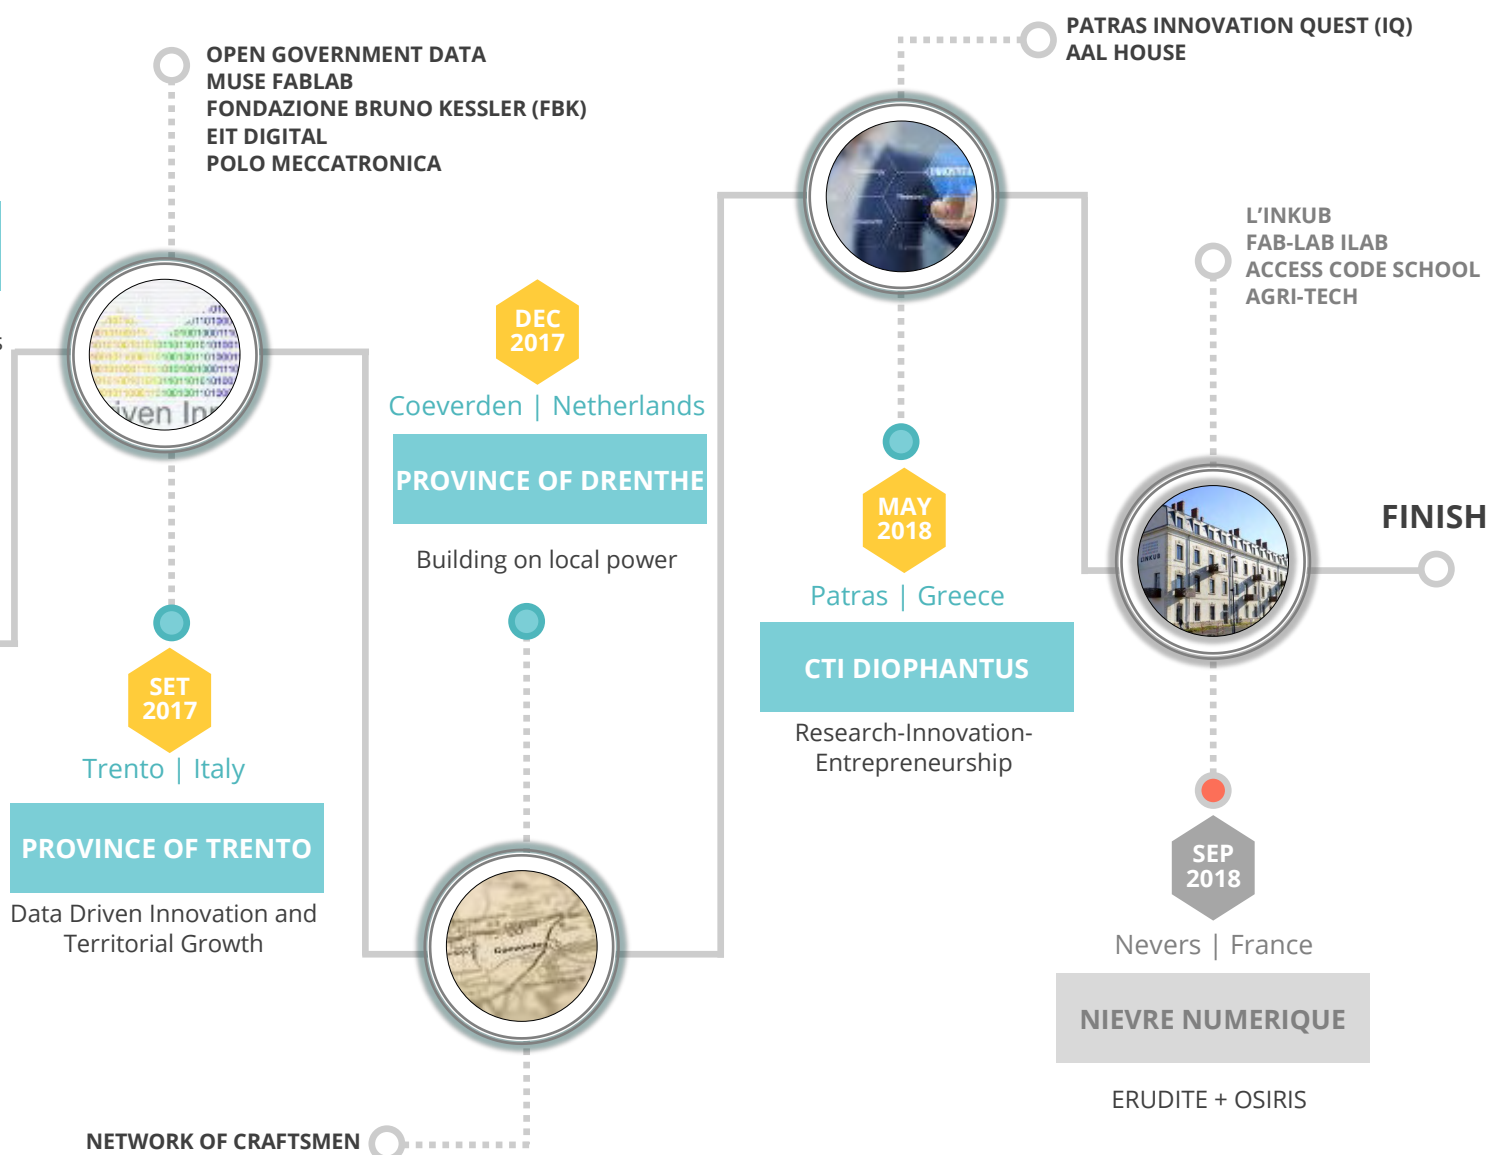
OPEN GOVERNMENT DATA
MUSE FABLAB
FONDAZIONE BRUNO KESSLER (FBK)
EIT DIGITAL
POLO MECCATRONICA

PATRAS INNOVATION QUEST (IQ)
AAL HOUSE

L'INKUB
FAB-LAB ILAB
ACCESS CODE SCHOOL
AGRI-TECH

FINISH

DEC 2017
Coeverden | Netherlands
PROVINCE OF DRENTHE
Building on local power

MAY 2018
Patras | Greece
CTI DIOPHANTUS
Research-Innovation-Entrepreneurship

SET 2017
Trento | Italy
PROVINCE OF TRENTO
Data Driven Innovation and Territorial Growth

SEP 2018
Nevers | France
NIEVRE NUMERIQUE
ERUDITE + OSIRIS

NETWORK OF CRAFTSMEN